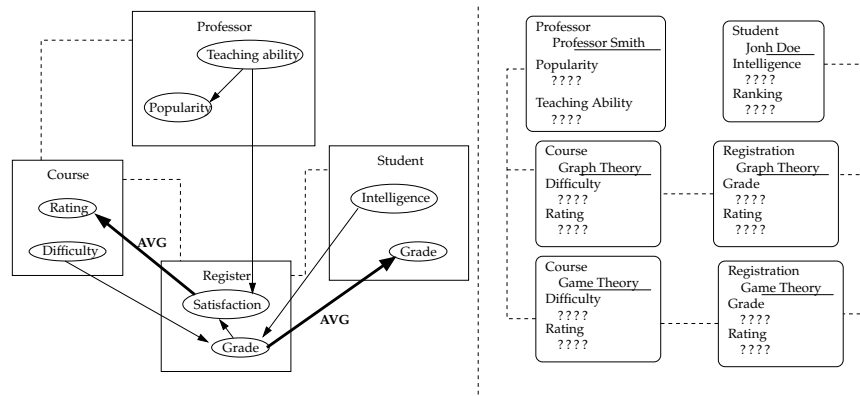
Professor
Teaching ability
Popularity

Course
Rating
Difficulty

AVG

Register
Satisfaction
Grade

AVG

Student
Intelligence
Grade

Professor
Professor Smith
Popularity
????
Teaching Ability
????

Student
Jonh Doe
Intelligence
????
Ranking
????

Course
Graph Theory
Difficulty
????
Rating
????

Registration
Graph Theory
Grade
????
Rating
????

Course
Game Theory
Difficulty
????
Rating
????

Registration
Game Theory
Grade
????
Rating
????